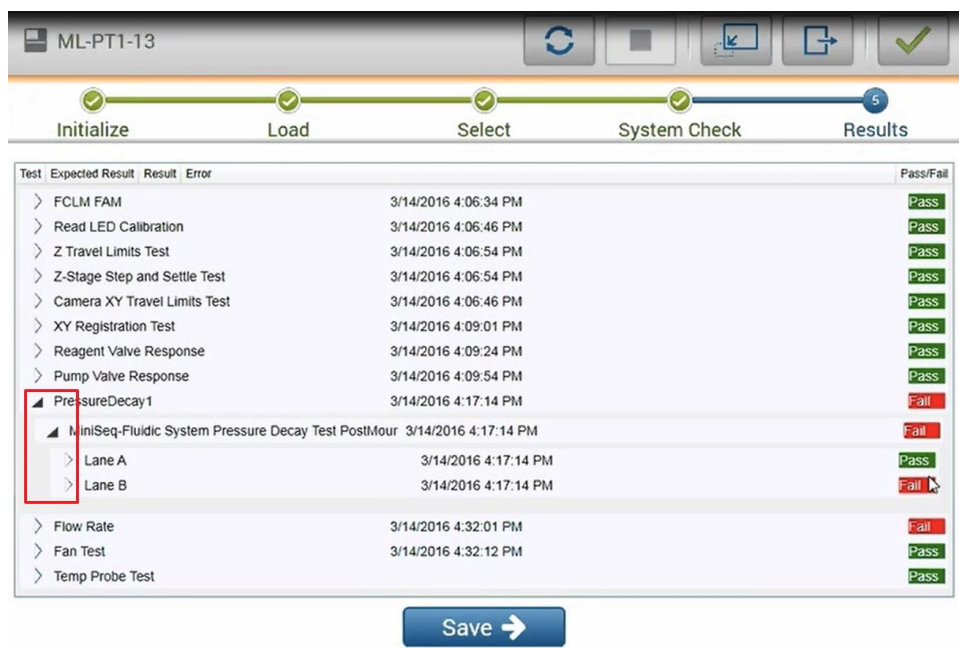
ML-PT1-13

Initialize
Load
Select
System Check
5
Results

| Test | Expected Result | Result | Error | Pass/Fail |
|---|---|---|---|---|
| FCLM FAM | 3/14/2016 4:06:34 PM | | | Pass |
| Read LED Calibration | 3/14/2016 4:06:46 PM | | | Pass |
| Z Travel Limits Test | 3/14/2016 4:06:54 PM | | | Pass |
| Z-Stage Step and Settle Test | 3/14/2016 4:06:54 PM | | | Pass |
| Camera XY Travel Limits Test | 3/14/2016 4:06:46 PM | | | Pass |
| XY Registration Test | 3/14/2016 4:09:01 PM | | | Pass |
| Reagent Valve Response | 3/14/2016 4:09:24 PM | | | Pass |
| Pump Valve Response | 3/14/2016 4:09:54 PM | | | Pass |
| PressureDecay1 | 3/14/2016 4:17:14 PM | | | Fail |
| MiniSeq-Fluidic System Pressure Decay Test PostMour | 3/14/2016 4:17:14 PM | | | Fail |
| Lane A | 3/14/2016 4:17:14 PM | | | Pass |
| Lane B | 3/14/2016 4:17:14 PM | | | Fail |
| Flow Rate | 3/14/2016 4:32:01 PM | | | Fail |
| Fan Test | 3/14/2016 4:32:12 PM | | | Pass |
| Temp Probe Test | | | | Pass |

Save